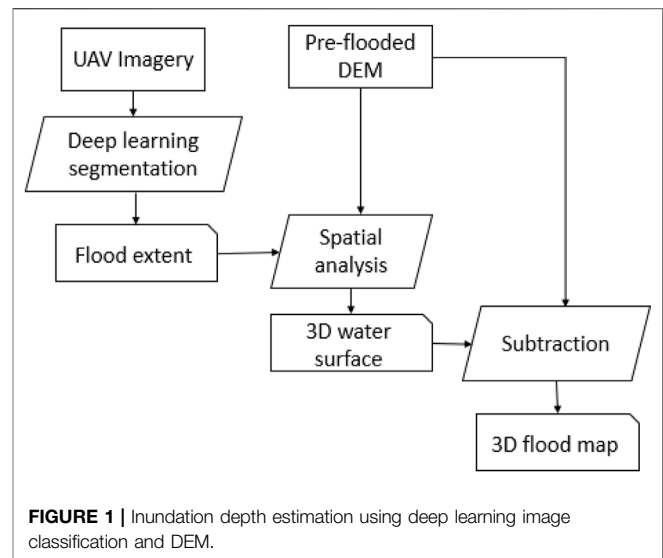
UAV Imagery

Pre-flooded DEM

Deep learning segmentation

Flood extent

Spatial analysis

3D water surface

Subtraction

3D flood map

**FIGURE 1 |** Inundation depth estimation using deep learning image classification and DEM.